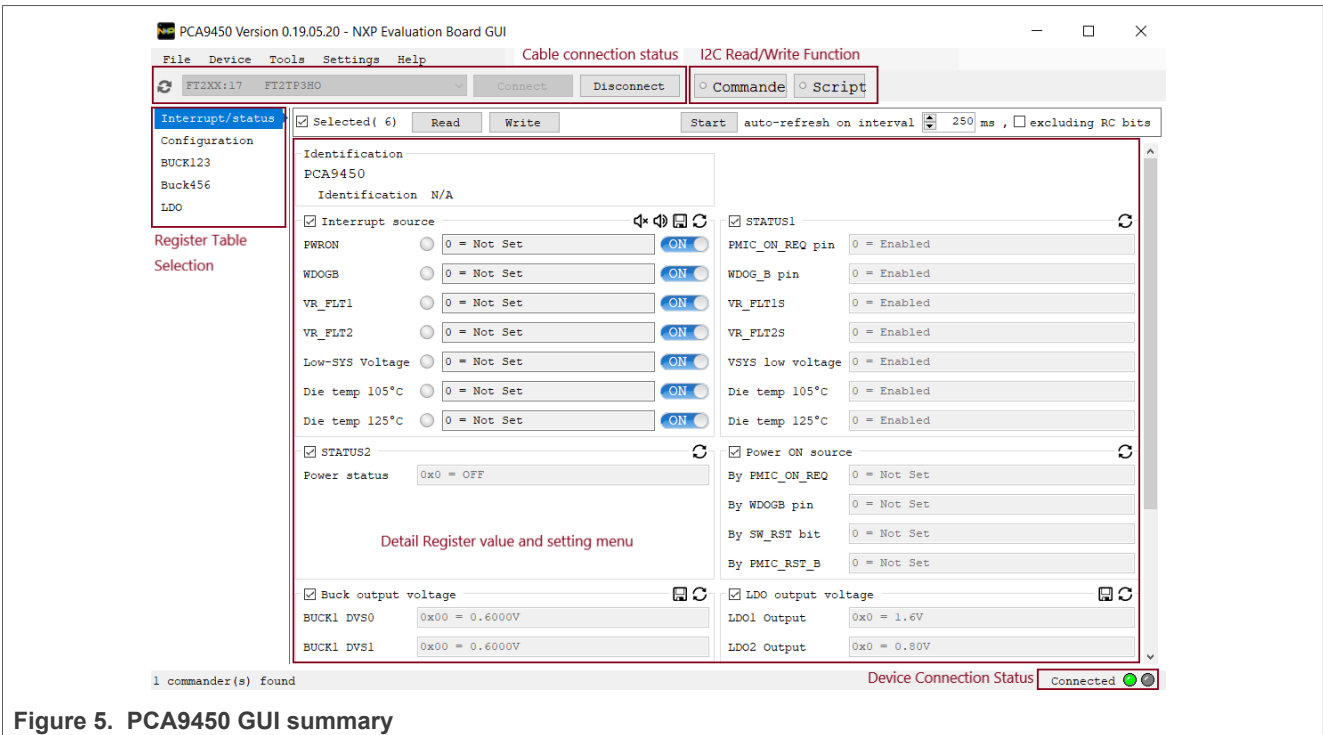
PCA9450 Version 0.19.05.20 - NXP Evaluation Board GUI

File Device Tools Settings Help

Cable connection status

I2C Read/Write Function

FT2XX:17 FT2TP3HO

Connect

Disconnect

Commande

Script

Interrupt/status
Configuration
BUCK123
Buck456
LDO

Register Table Selection

Selected( 6) Read Write

Start auto-refresh on interval 250 ms , excluding RC bits

Identification
PCA9450
Identification N/A

Interrupt source

| | | |
|---|---|---|
| PWRON | 0 = Not Set | ON |
| WDOGB | 0 = Not Set | ON |
| VR_FLT1 | 0 = Not Set | ON |
| VR_FLT2 | 0 = Not Set | ON |
| Low-SYS Voltage | 0 = Not Set | ON |
| Die temp 105°C | 0 = Not Set | ON |
| Die temp 125°C | 0 = Not Set | ON |

STATUS1

| | |
|---|---|
| PMIC_ON_REQ pin | 0 = Enabled |
| WDOG_B pin | 0 = Enabled |
| VR_FLT1S | 0 = Enabled |
| VR_FLT2S | 0 = Enabled |
| VSYS low voltage | 0 = Enabled |
| Die temp 105°C | 0 = Enabled |
| Die temp 125°C | 0 = Enabled |

STATUS2
Power status 0x0 = OFF

Power ON source

| | |
|---|---|
| By PMIC_ON_REQ | 0 = Not Set |
| By WDOGB pin | 0 = Not Set |
| By SW_RST bit | 0 = Not Set |
| By PMIC_RST_B | 0 = Not Set |

Detail Register value and setting menu

Buck output voltage
BUCK1 DVS0 0x00 = 0.6000V
BUCK1 DVS1 0x00 = 0.6000V

LDO output voltage
LDO1 Output 0x0 = 1.6V
LDO2 Output 0x0 = 0.80V

1 commander(s) found

Device Connection Status

Connected

Figure 5. PCA9450 GUI summary